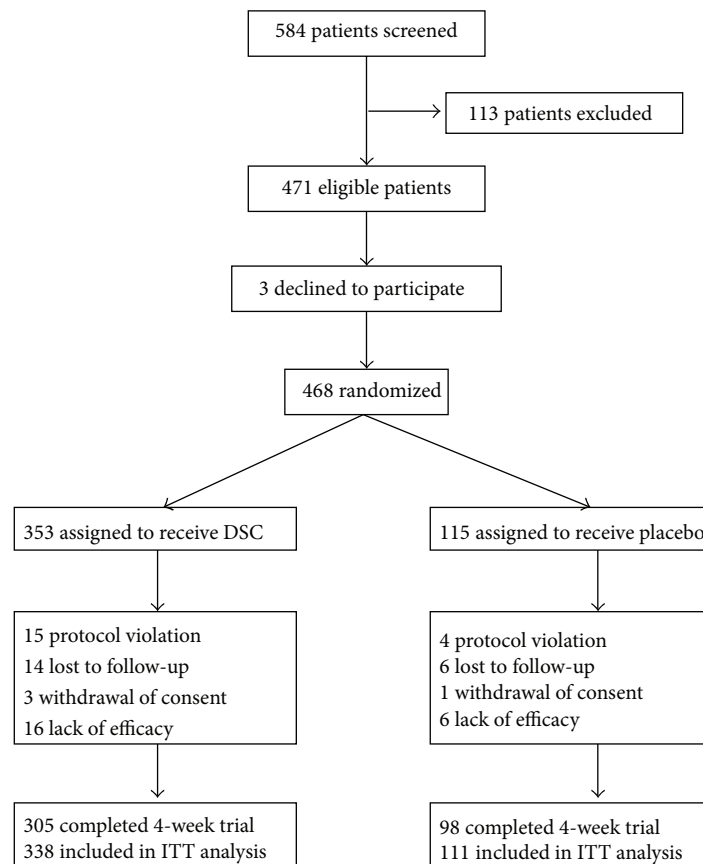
584 patients screened

113 patients excluded

471 eligible patients

3 declined to participate

468 randomized

353 assigned to receive DSC

115 assigned to receive placebo

15 protocol violation
14 lost to follow-up
3 withdrawal of consent
16 lack of efficacy

4 protocol violation
6 lost to follow-up
1 withdrawal of consent
6 lack of efficacy

305 completed 4-week trial
338 included in ITT analysis

98 completed 4-week trial
111 included in ITT analysis